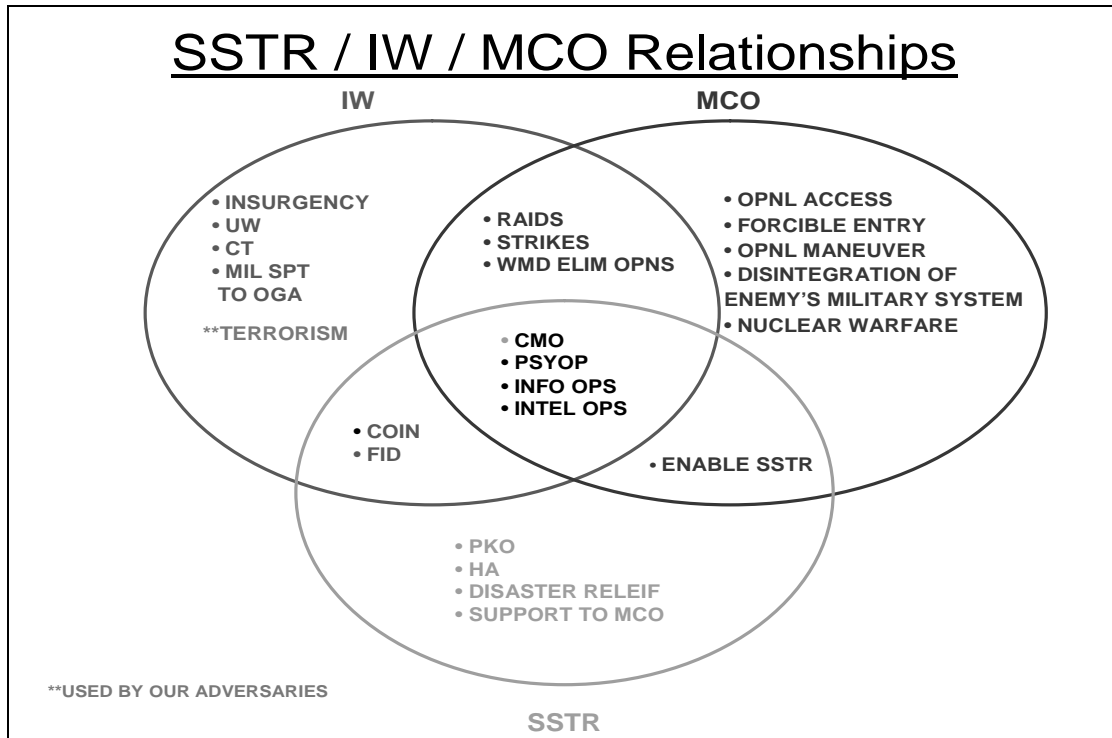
SSTR / IW / MCO Relationships

IW

MCO

• INSURGENCY
• UW
• CT
• MIL SPT TO OGA

**TERRORISM

• RAIDS
• STRIKES
• WMD ELIM OPNS

• OPNL ACCESS
• FORCIBLE ENTRY
• OPNL MANEUVER
• DISINTEGRATION OF ENEMY'S MILITARY SYSTEM
• NUCLEAR WARFARE

• CMO
• PSYOP
• INFO OPS
• INTEL OPS

• COIN
• FID

• ENABLE SSTR

• PKO
• HA
• DISASTER RELEIF
• SUPPORT TO MCO

**USED BY OUR ADVERSARIES

SSTR